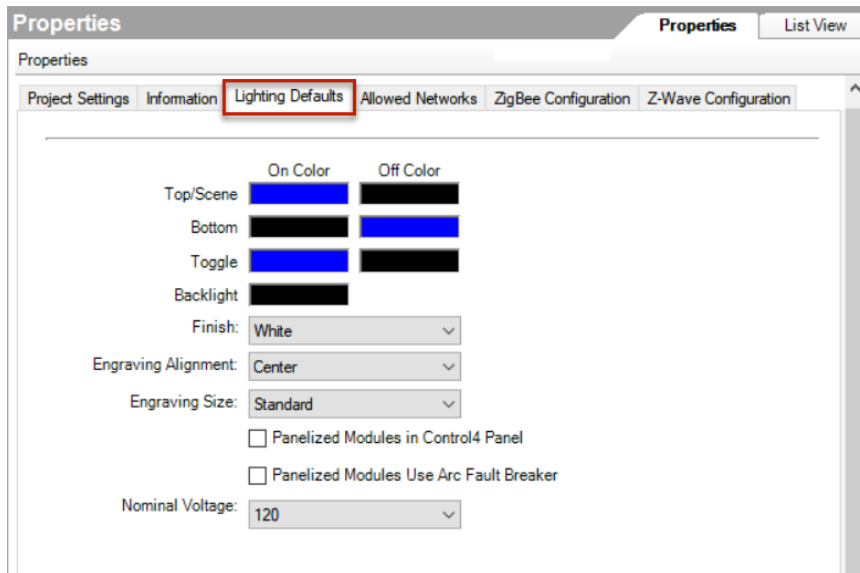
Properties

Properties | List View

Properties

Project Settings | Information | Lighting Defaults | Allowed Networks | ZigBee Configuration | Z-Wave Configuration

On Color
Off Color

Top/Scene

Bottom

Toggle

Backlight

Finish: White

Engraving Alignment: Center

Engraving Size: Standard

Panelized Modules in Control4 Panel

Panelized Modules Use Arc Fault Breaker

Nominal Voltage: 120